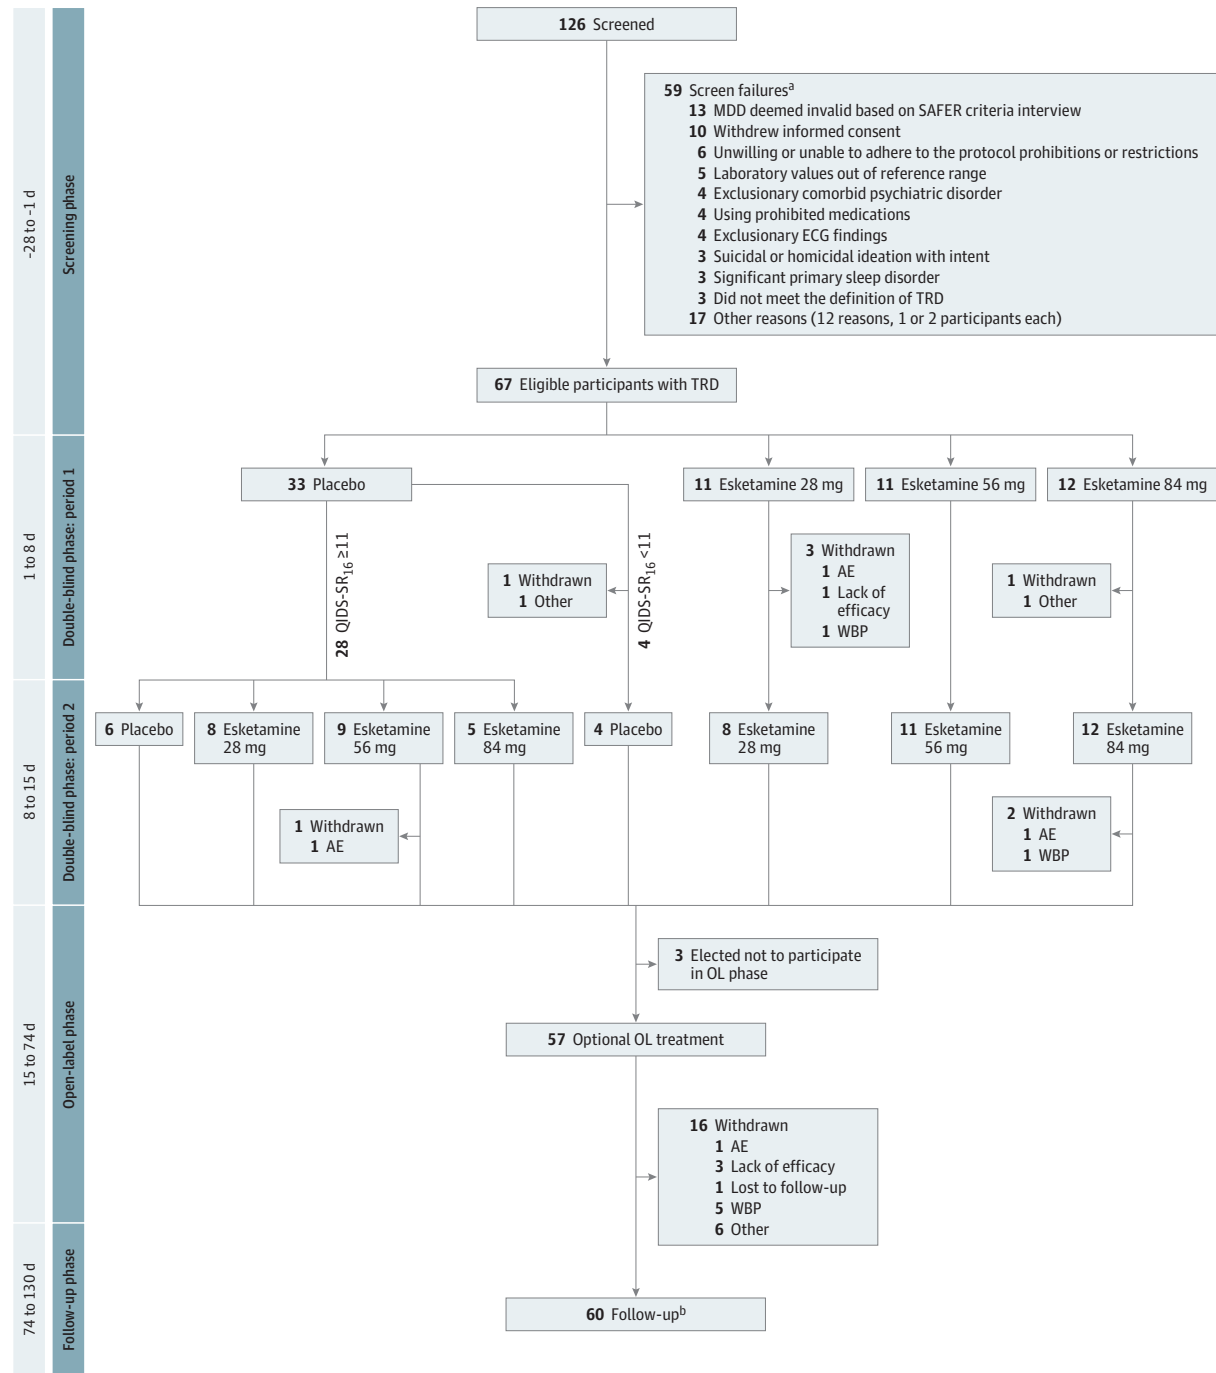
–28 to –1 d

Screening phase

126 Screened

59 Screen failures$^a$
13 MDD deemed invalid based on SAFER criteria interview
10 Withdrew informed consent
6 Unwilling or unable to adhere to the protocol prohibitions or restrictions
5 Laboratory values out of reference range
4 Exclusionary comorbid psychiatric disorder
4 Using prohibited medications
4 Exclusionary ECG findings
3 Suicidal or homicidal ideation with intent
3 Significant primary sleep disorder
3 Did not meet the definition of TRD
17 Other reasons (12 reasons, 1 or 2 participants each)

67 Eligible participants with TRD

1 to 8 d

Double-blind phase: period 1

33 Placebo

11 Esketamine 28 mg

11 Esketamine 56 mg

12 Esketamine 84 mg

28 QIDS-SR$_{16}$ ≥11

1 Withdrawn
1 Other

4 QIDS-SR$_{16}$ <11

3 Withdrawn
1 AE
1 Lack of efficacy
1 WBP

1 Withdrawn
1 Other

8 to 15 d

Double-blind phase: period 2

6 Placebo

8 Esketamine 28 mg

9 Esketamine 56 mg

5 Esketamine 84 mg

4 Placebo

8 Esketamine 28 mg

11 Esketamine 56 mg

12 Esketamine 84 mg

1 Withdrawn
1 AE

2 Withdrawn
1 AE
1 WBP

15 to 74 d

Open-label phase

3 Elected not to participate in OL phase

57 Optional OL treatment

16 Withdrawn
1 AE
3 Lack of efficacy
1 Lost to follow-up
5 WBP
6 Other

74 to 130 d

Follow-up phase

60 Follow-up$^b$